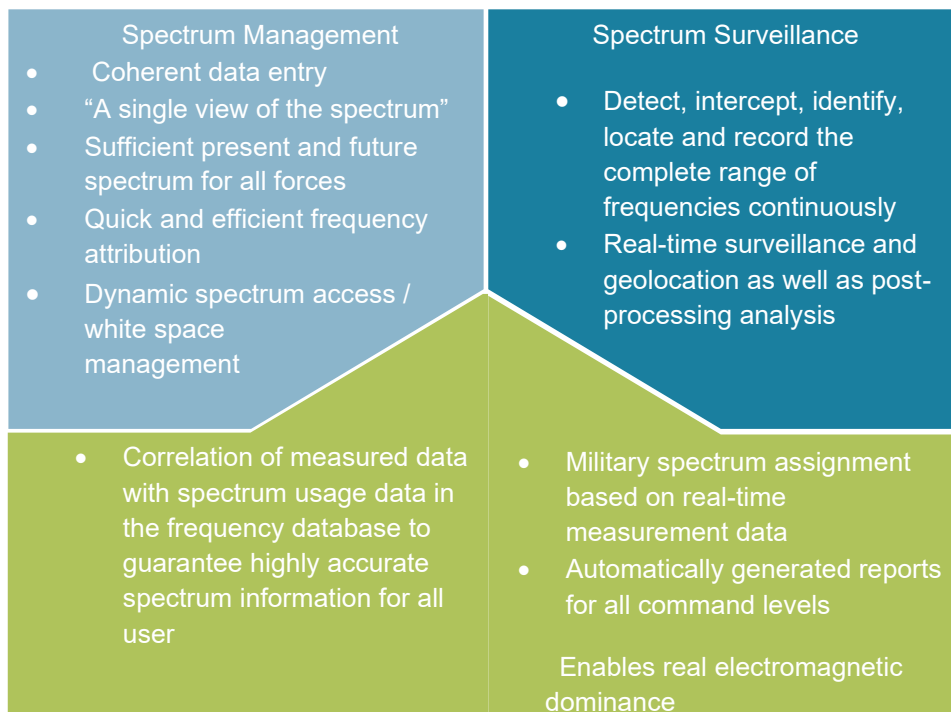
Spectrum Management

- Coherent data entry
- “A single view of the spectrum”
- Sufficient present and future spectrum for all forces
- Quick and efficient frequency attribution
- Dynamic spectrum access / white space management

Spectrum Surveillance

- Detect, intercept, identify, locate and record the complete range of frequencies continuously
- Real-time surveillance and geolocation as well as post-processing analysis

- Correlation of measured data with spectrum usage data in the frequency database to guarantee highly accurate spectrum information for all user

- Military spectrum assignment based on real-time measurement data
- Automatically generated reports for all command levels

Enables real electromagnetic dominance